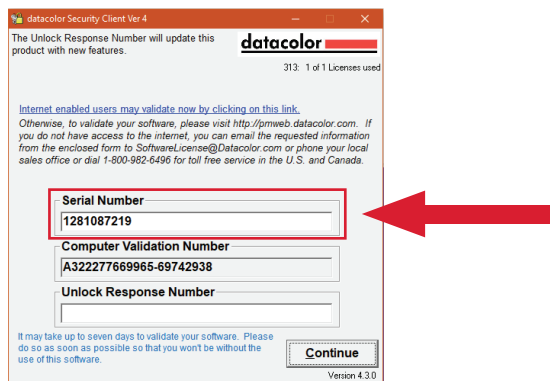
datacolor Security Client Ver 4

The Unlock Response Number will update this product with new features.

datacolor

313: 1 of 1 Licenses used

Internet enabled users may validate now by clicking on this link.

Otherwise, to validate your software, please visit http://pmweb.datacolor.com. If you do not have access to the internet, you can email the requested information from the enclosed form to SoftwareLicense@Datacolor.com or phone your local sales office or dial 1-800-982-6496 for toll free service in the U.S. and Canada.

Serial Number

1281087219

Computer Validation Number

A322277669965-69742938

Unlock Response Number

It may take up to seven days to validate your software. Please do so as soon as possible so that you won't be without the use of this software.

Continue

Version 4.3.0